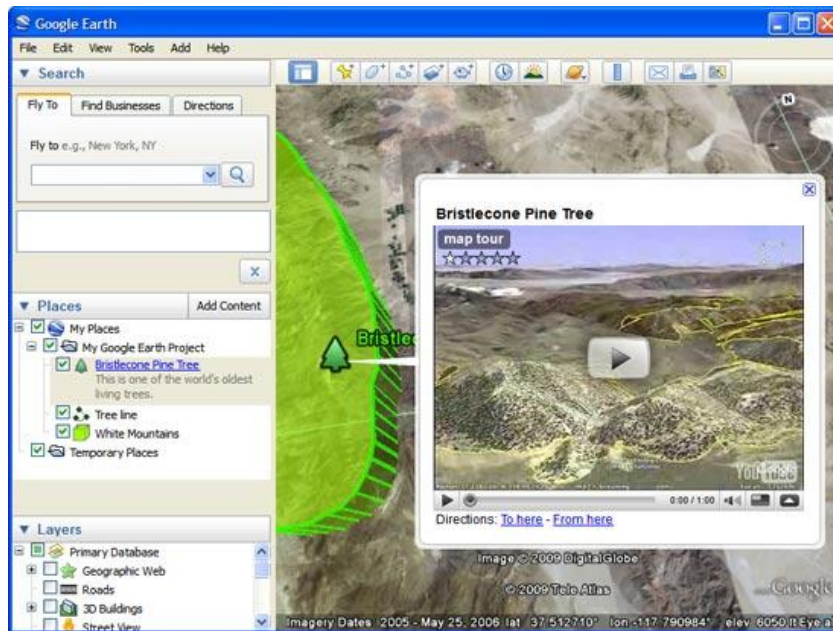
Google Earth

File Edit View Tools Add Help

▼ Search

Fly To | Find Businesses | Directions

Fly to e.g., New York, NY

▼ Places | Add Content

My Places
My Google Earth Project
Bristlecone Pine Tree
This is one of the world's oldest living trees.
Tree line
White Mountains
Temporary Places

▼ Layers

Primary Database
Geographic Web
Roads
3D Buildings
Street View

Bristlec

Bristlecone Pine Tree

map tour

☆☆☆☆☆

YouTube

0:00 / 1:00

Directions: To here - From here

Image © 2009 DigitalGlobe

© 2009 Tele Atlas

Google

Imagery Dates 2005 - May 25, 2006 lat 37.512710° lon -117.790984° elev 6050 ft Eye a